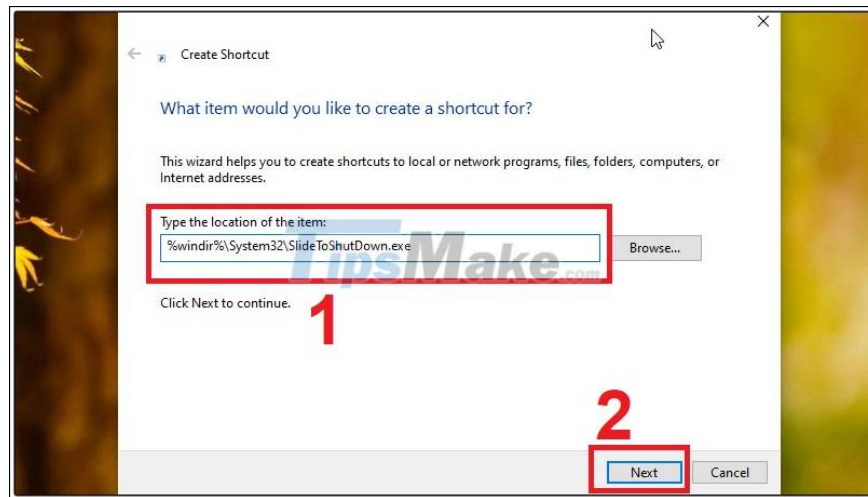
Create Shortcut

What item would you like to create a shortcut for?

This wizard helps you to create shortcuts to local or network programs, files, folders, computers, or Internet addresses.

Type the location of the item:

%windir%\System32\SlideToShutDown.exe

Browse...

TipsMake.com

Click Next to continue.

1

2

Next

Cancel